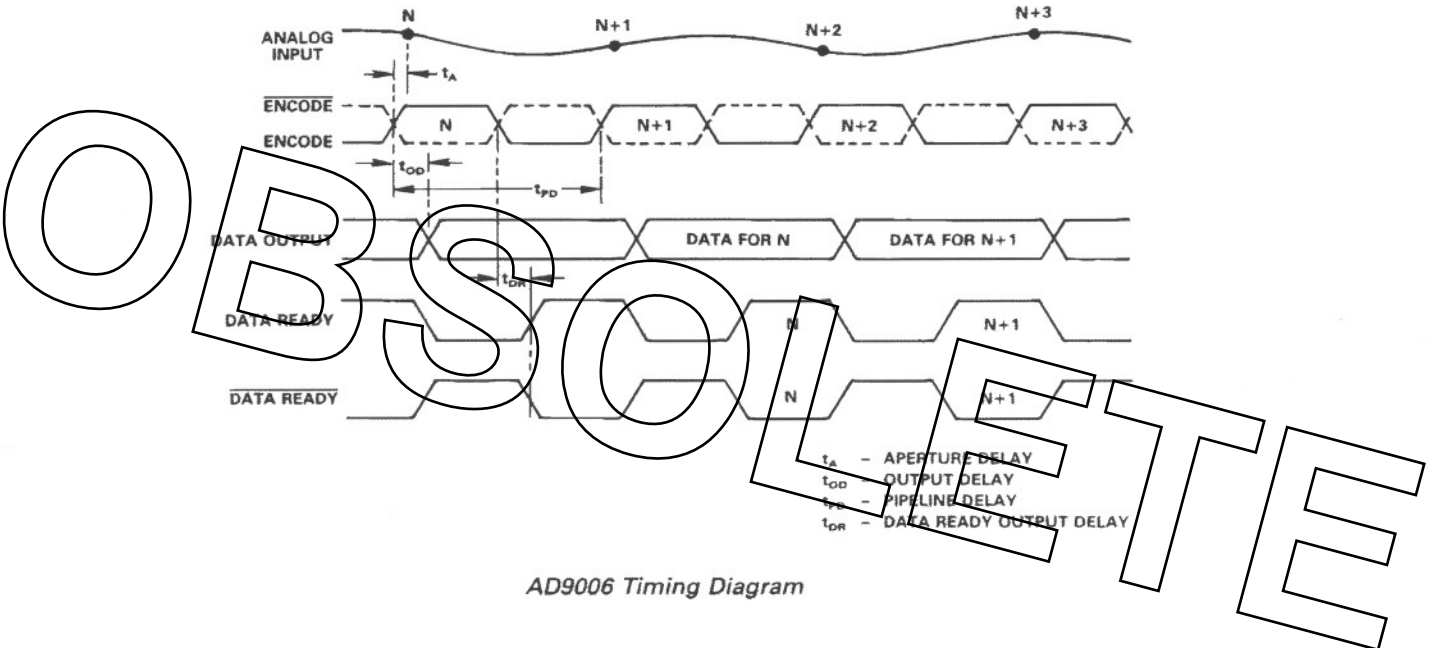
N N+1 N+2 N+3

ANALOG INPUT

$t_A$

$\overline{\text{ENCODE}}$

ENCODE

N N+1 N+2 N+3

$t_{OD}$

$t_{PD}$

DATA OUTPUT

DATA FOR N DATA FOR N+1

$t_{DR}$

DATA READY

N N+1

$\overline{\text{DATA READY}}$

N N+1

$t_A$ – APERTURE DELAY
$t_{OD}$ – OUTPUT DELAY
$t_{PD}$ – PIPELINE DELAY
$t_{DR}$ – DATA READY OUTPUT DELAY

AD9006 Timing Diagram

OBSOLETE